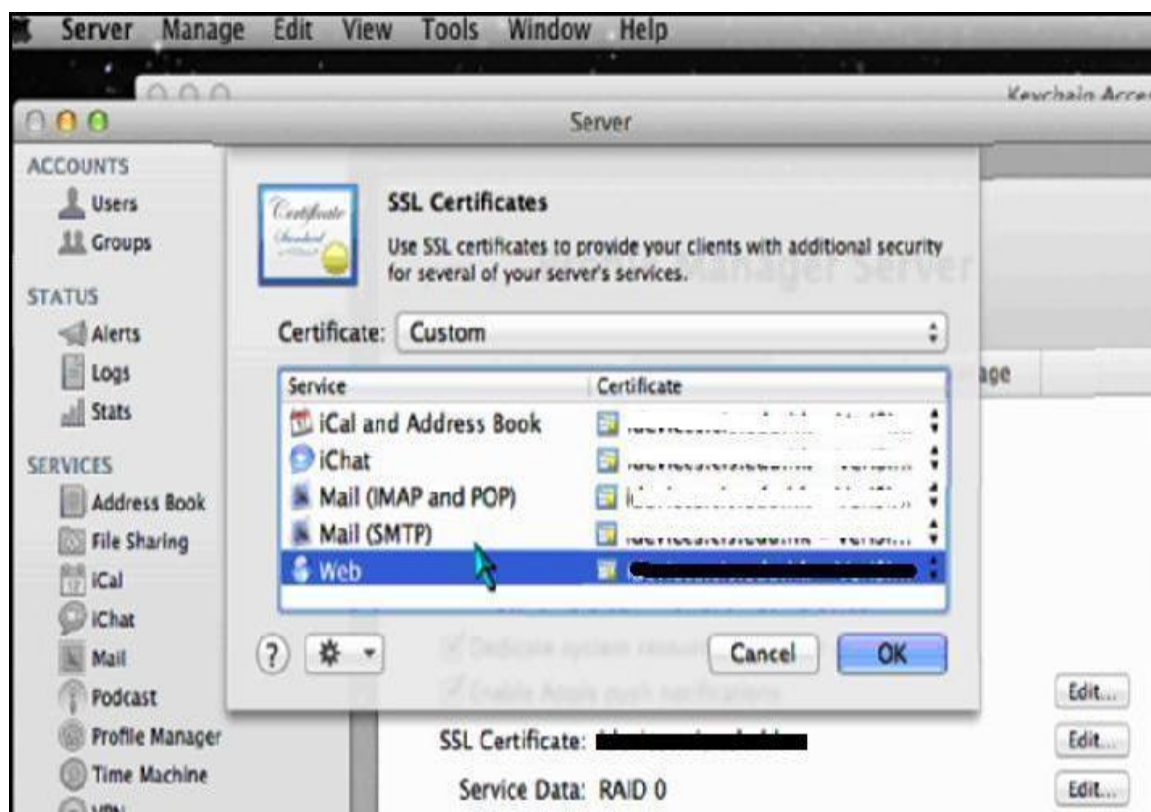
Server Manage Edit View Tools Window Help

Keychain Acces

Server

ACCOUNTS
Users
Groups

STATUS
Alerts
Logs
Stats

SERVICES
Address Book
File Sharing
iCal
iChat
Mail
Podcast
Profile Manager
Time Machine
VPN

Certificate Standard

SSL Certificates

Use SSL certificates to provide your clients with additional security for several of your server's services.

Manager Server

Certificate: Custom

| Service | Certificate |
|---|---|
| iCal and Address Book | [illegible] |
| iChat | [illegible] |
| Mail (IMAP and POP) | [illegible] |
| Mail (SMTP) | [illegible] |
| Web | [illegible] |

age

?

Cancel OK

Dedicate system resources

Enable Apple push notifications

Edit...

SSL Certificate: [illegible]

Edit...

Service Data: RAID 0

Edit...